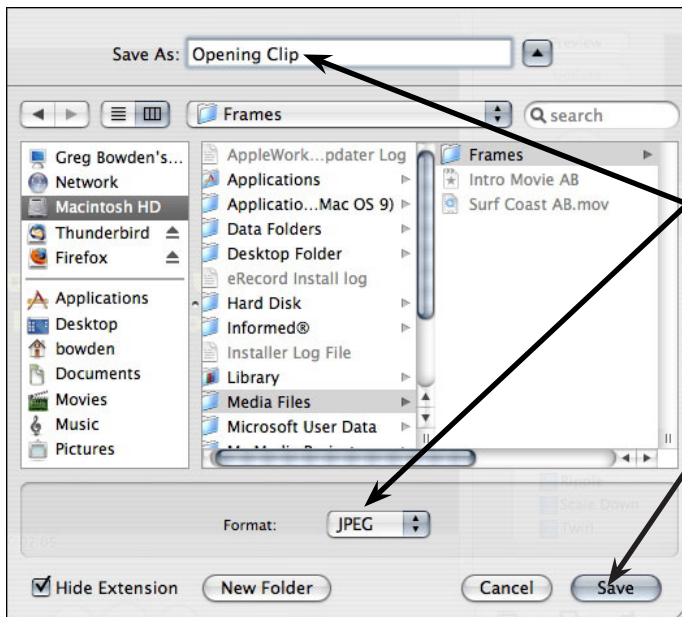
Save As: Opening Clip

Frames

search

Greg Bowden's...
Network
Macintosh HD
Thunderbird
Firefox

Applications
Desktop
bowden
Documents
Movies
Music
Pictures

AppleWork...pdater Log
Applications
Applicatio...Mac OS 9)
Data Folders
Desktop Folder
eRecord Install log
Hard Disk
Informed®
Installer Log File
Library
Media Files
Microsoft User Data

Frames
Intro Movie AB
Surf Coast AB.mov

Format: JPEG

Hide Extension
New Folder
Cancel
Save